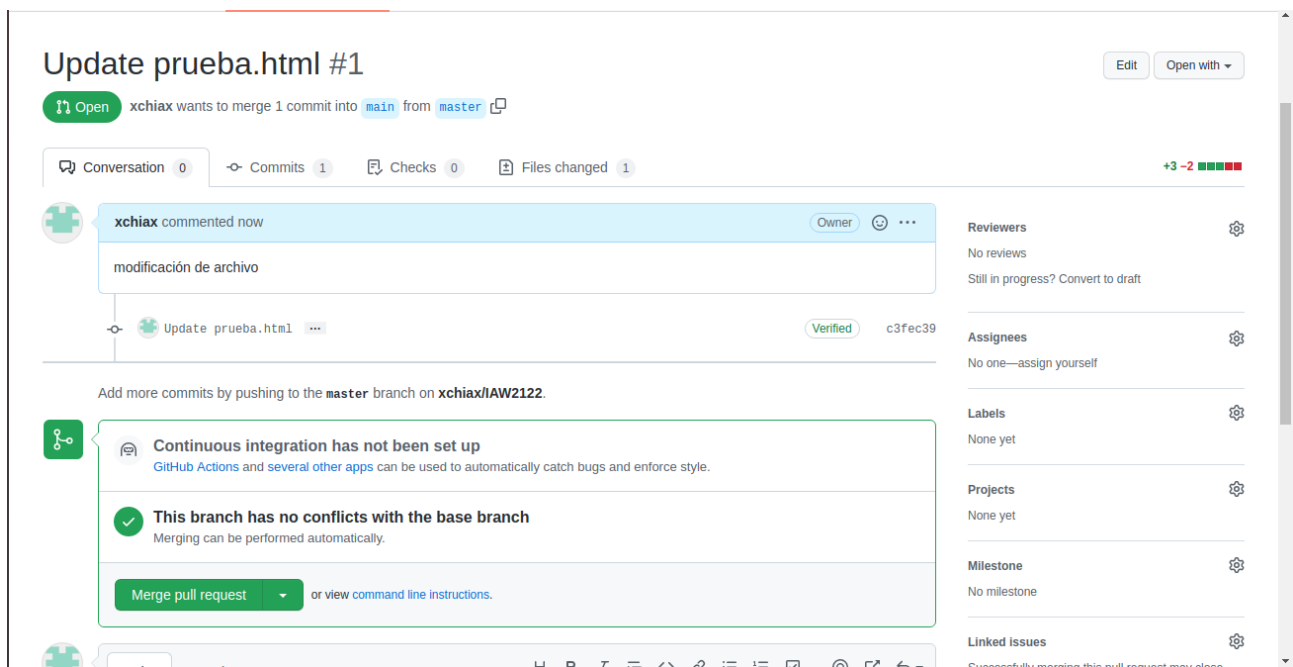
Update prueba.html #1

Edit Open with

Open xchiax wants to merge 1 commit into main from master

Conversation 0 Commits 1 Checks 0 Files changed 1

+3 −2

xchiax commented now Owner

modificación de archivo

Update prueba.html Verified c3fec39

Add more commits by pushing to the master branch on xchiax/IAW2122.

Continuous integration has not been set up
GitHub Actions and several other apps can be used to automatically catch bugs and enforce style.

This branch has no conflicts with the base branch
Merging can be performed automatically.

Merge pull request or view command line instructions.

Reviewers
No reviews
Still in progress? Convert to draft

Assignees
No one—assign yourself

Labels
None yet

Projects
None yet

Milestone
No milestone

Linked issues
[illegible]